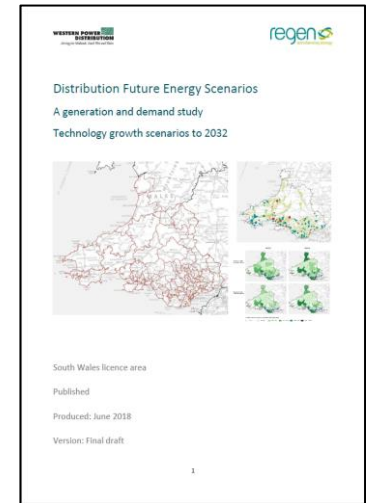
WESTERN POWER DISTRIBUTION
Serving the Midlands, South West and Wales

regen

Distribution Future Energy Scenarios

A generation and demand study

Technology growth scenarios to 2032

WALES

South Wales licence area

Published

Produced: June 2018

Version: Final draft

1